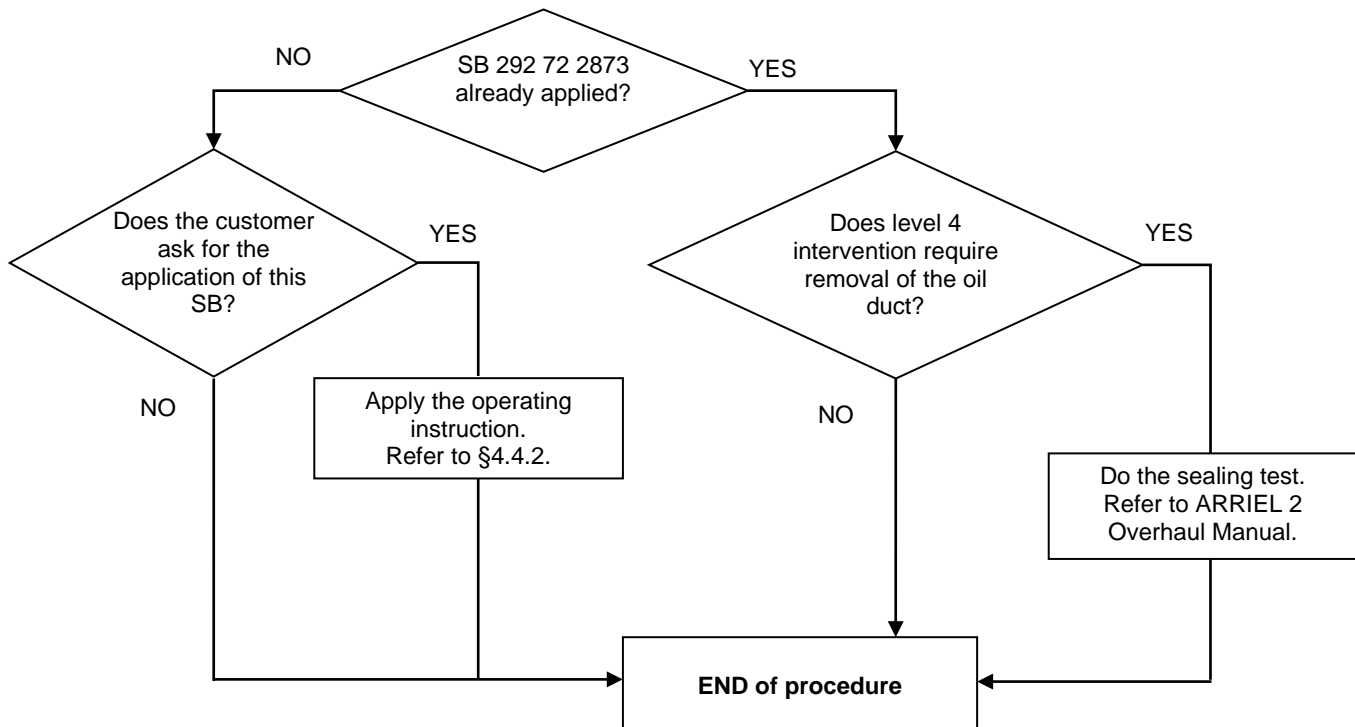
NO

SB 292 72 2873 already applied?

YES

Does the customer ask for the application of this SB?

YES

Does level 4 intervention require removal of the oil duct?

YES

NO

Apply the operating instruction. Refer to §4.4.2.

NO

Do the sealing test. Refer to ARRIEL 2 Overhaul Manual.

**END of procedure**